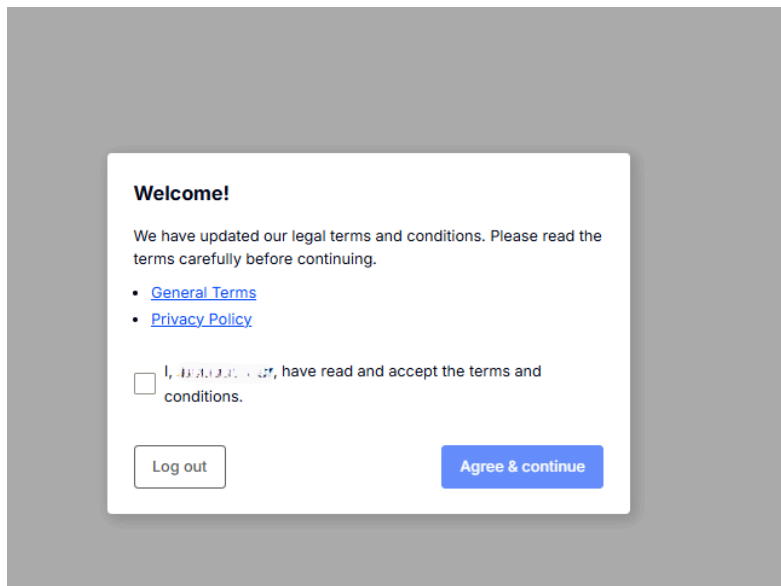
Welcome!

We have updated our legal terms and conditions. Please read the terms carefully before continuing.

- General Terms
- Privacy Policy

I, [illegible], have read and accept the terms and conditions.

Log out

Agree & continue